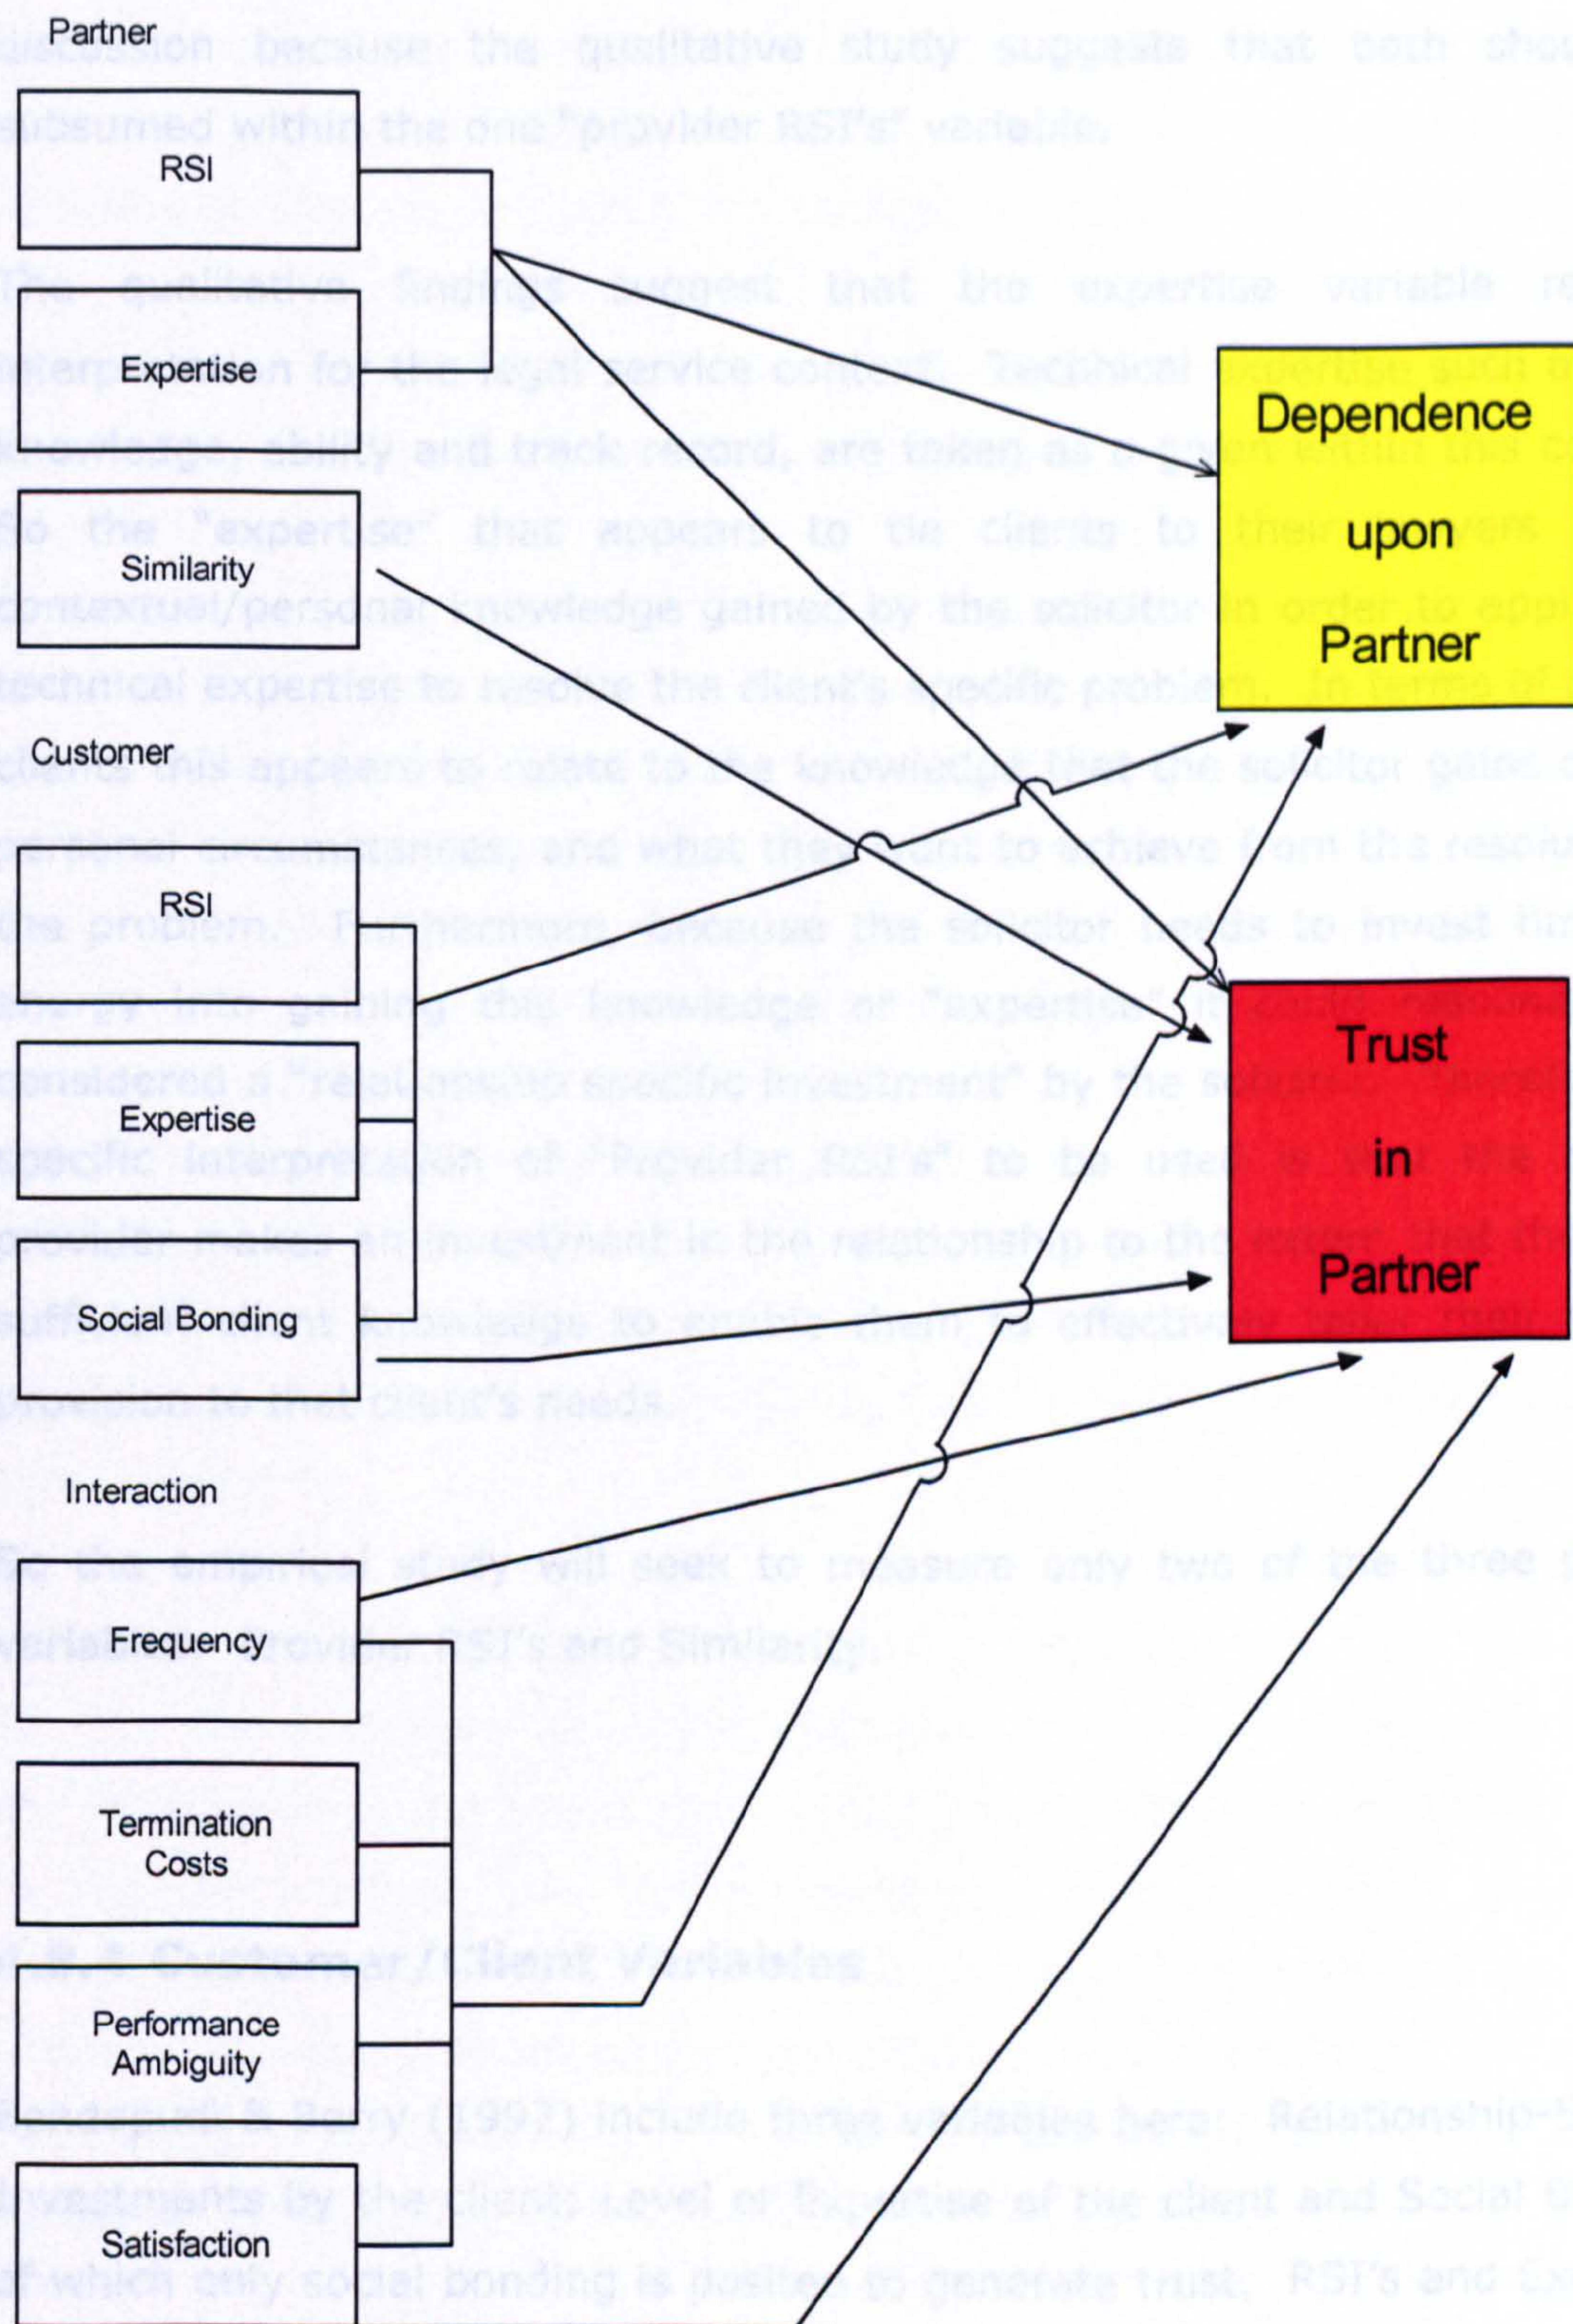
Partner

RSI

Expertise

Similarity

Customer

RSI

Expertise

Social Bonding

Interaction

Frequency

Termination Costs

Performance Ambiguity

Satisfaction

Dependence upon Partner

Trust in Partner